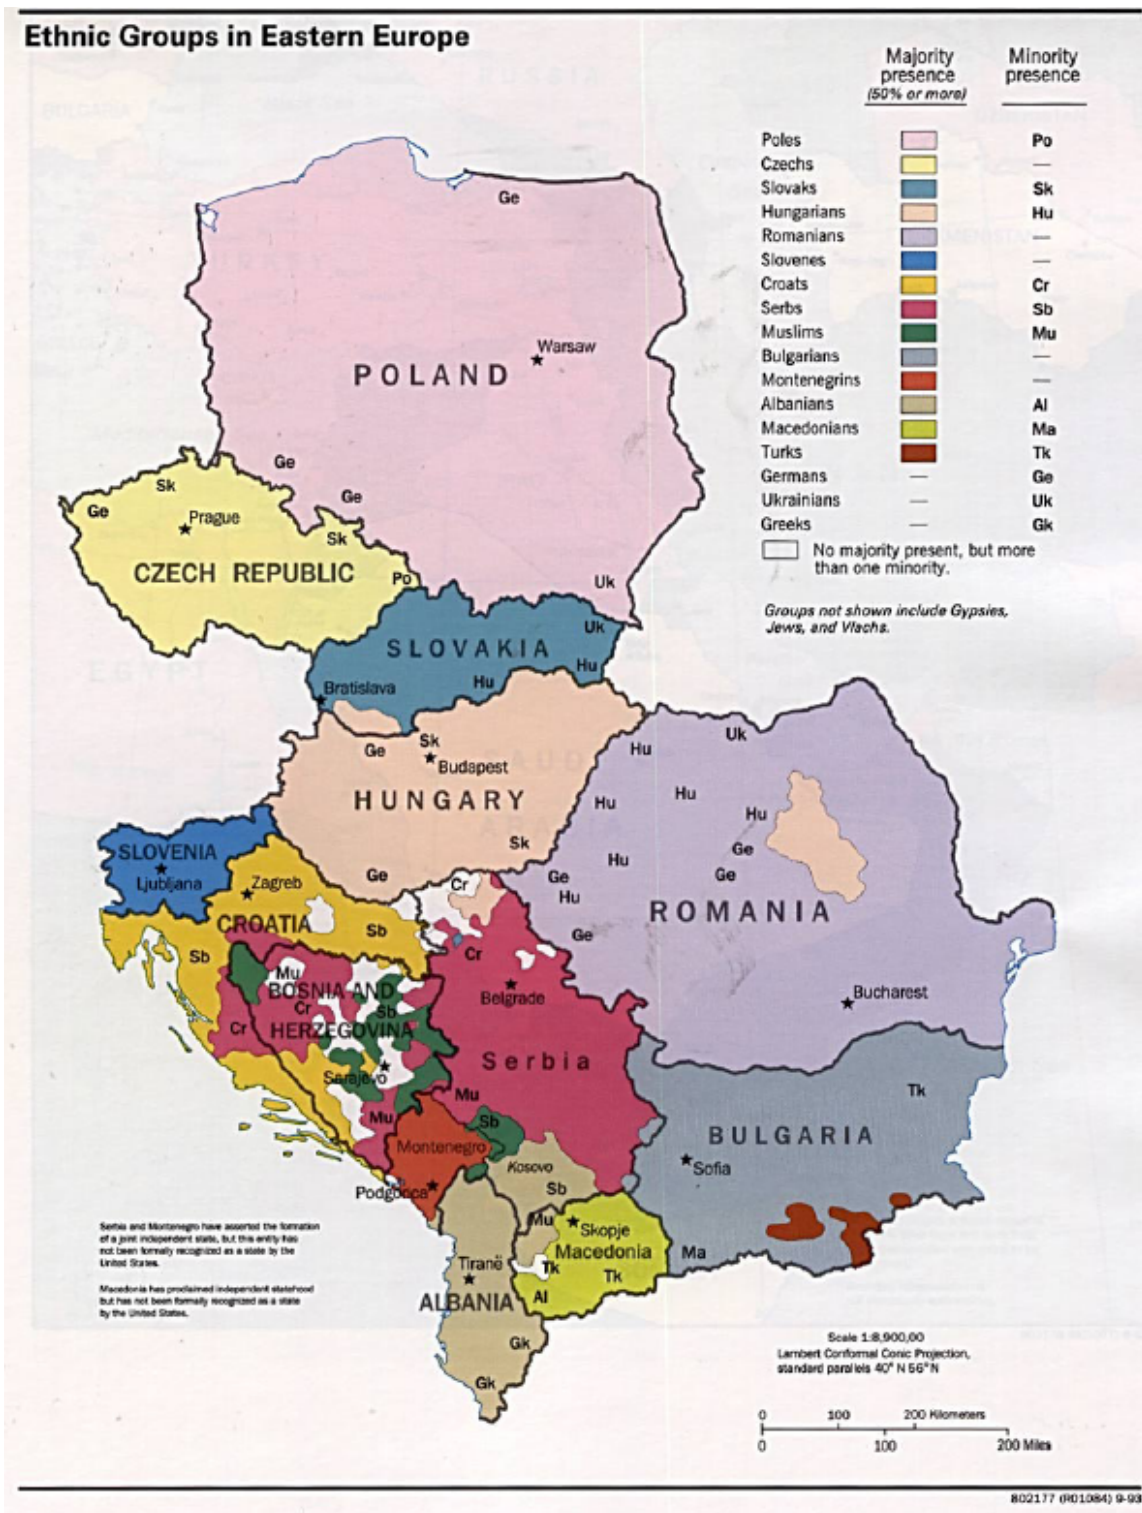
Ethnic Groups in Eastern Europe

| | Majority presence (50% or more) | Minority presence |
|---|---|---|
| Poles | | Po |
| Czechs | | — |
| Slovaks | | Sk |
| Hungarians | | Hu |
| Romanians | | — |
| Slovenes | | — |
| Croats | | Cr |
| Serbs | | Sb |
| Muslims | | Mu |
| Bulgarians | | — |
| Montenegrins | | — |
| Albanians | | Al |
| Macedonians | | Ma |
| Turks | | Tk |
| Germans | — | Ge |
| Ukrainians | — | Uk |
| Greeks | — | Gk |

No majority present, but more than one minority.

Groups not shown include Gypsies, Jews, and Vlachs.

Ge
Warsaw
POLAND
Ge
Ge
Sk
Ge
Prague
Sk
CZECH REPUBLIC
Po
Uk
Uk
SLOVAKIA
Hu
Bratislava
Hu
Ge
Sk
Budapest
HUNGARY
Sk
Uk
Hu
Hu
Hu
Hu
Hu
Ge
Ge
Hu
Ge
Hu
Ge
ROMANIA
Bucharest
SLOVENIA
Ljubljana
Zagreb
Ge
Cr
CROATIA
Sb
Sb
Cr
Mu
BOSNIA AND HERZEGOVINA
Sb
Cr
Cr
Belgrade
Serbia
Sarajevo
Mu
Mu
Sb
Montenegro
Kosovo
Sb
Podgorica
Mu
Skopje
Macedonia
Tiranë
Tk
Tk
Al
ALBANIA
Gk
Gk
Ma
BULGARIA
Sofia
Tk

Serbia and Montenegro have asserted the formation of a joint independent state, but this entity has not been formally recognized as a state by the United States.

Macedonia has proclaimed independent statehood but has not been formally recognized as a state by the United States.

Scale 1:8,900,00
Lambert Conformal Conic Projection, standard parallels 40° N 56° N

0 100 200 Kilometers
0 100 200 Miles

802177 (R01084) 9-93